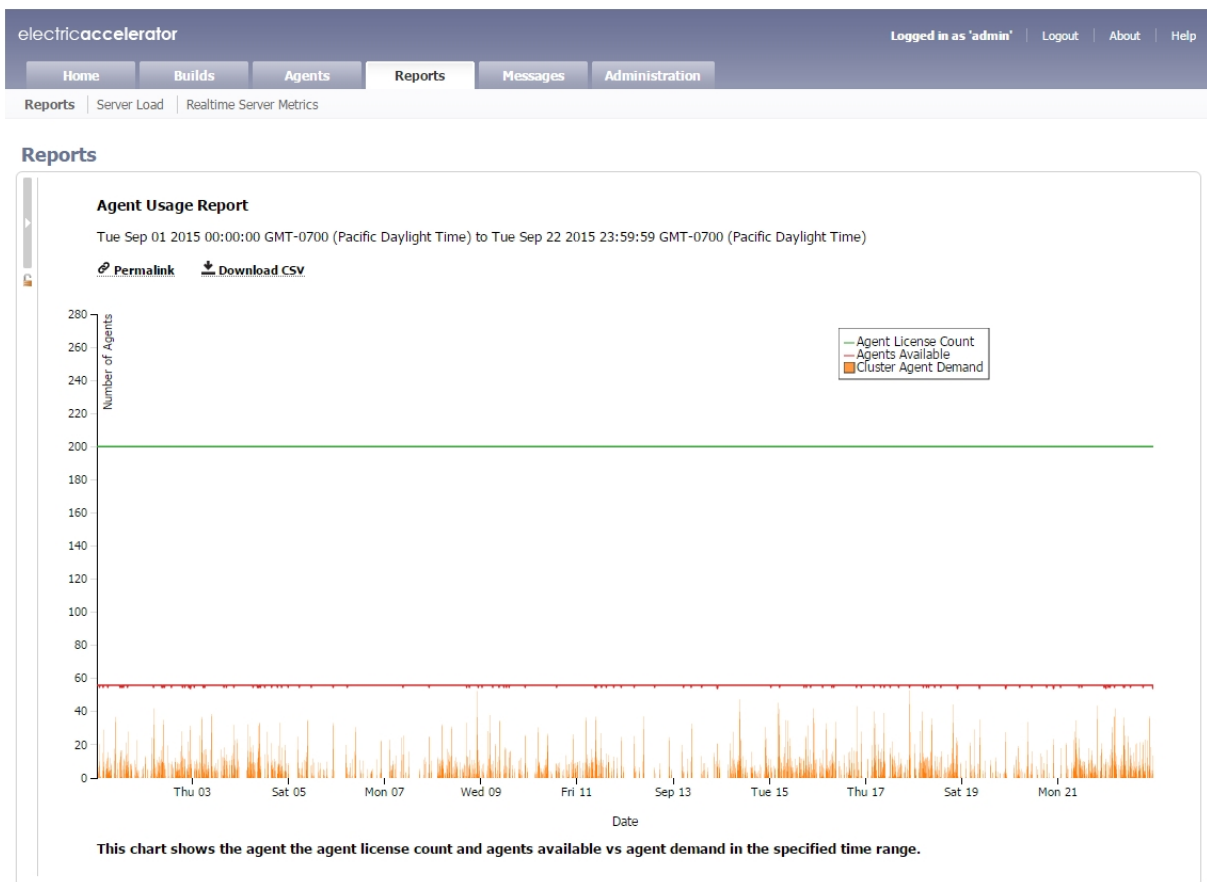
electricaccelerator

Logged in as 'admin' | Logout | About | Help

Home | Builds | Agents | Reports | Messages | Administration

Reports | Server Load | Realtime Server Metrics

Reports

Agent Usage Report

Tue Sep 01 2015 00:00:00 GMT-0700 (Pacific Daylight Time) to Tue Sep 22 2015 23:59:59 GMT-0700 (Pacific Daylight Time)

Permalink Download CSV

Number of Agents

280
260
240
220
200
180
160
140
120
100
80
60
40
20
0

Agent License Count
Agents Available
Cluster Agent Demand

Thu 03 Sat 05 Mon 07 Wed 09 Fri 11 Sep 13 Tue 15 Thu 17 Sat 19 Mon 21

Date

This chart shows the agent the agent license count and agents available vs agent demand in the specified time range.